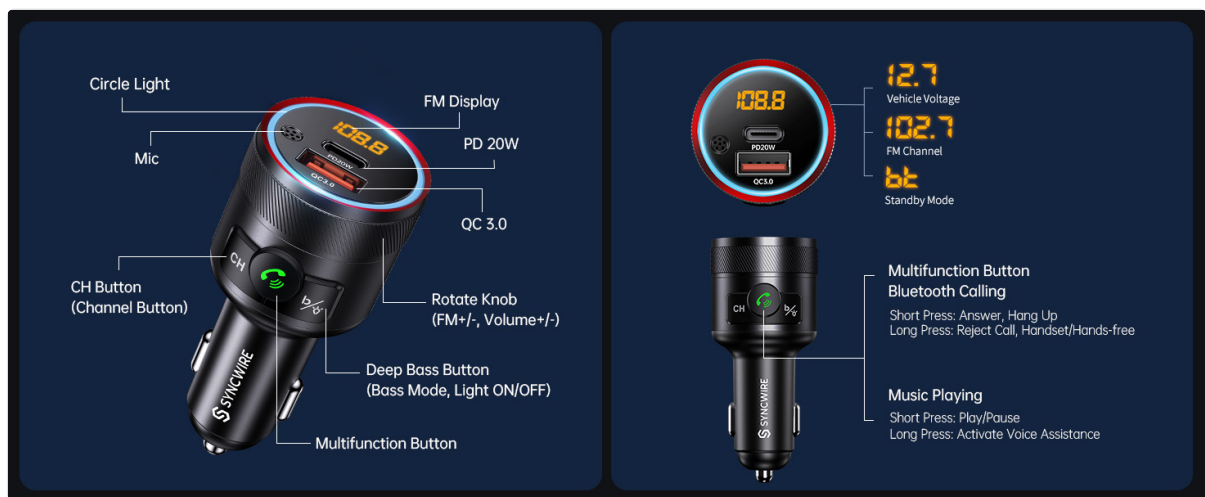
Circle Light

FM Display

108.8

PD20W

QC3.0

Mic

PD 20W

QC 3.0

CH

CH Button
(Channel Button)

Rotate Knob
(FM+/-, Volume+/-)

Deep Bass Button
(Bass Mode, Light ON/OFF)

SYNCWIRE

Multifunction Button

108.8

PD20W

QC3.0

12.7
Vehicle Voltage

102.7
FM Channel

bt
Standby Mode

CH

SYNCWIRE

Multifunction Button
Bluetooth Calling

Short Press: Answer, Hang Up
Long Press: Reject Call, Handset/Hands-free

Music Playing

Short Press: Play/Pause
Long Press: Activate Voice Assistance